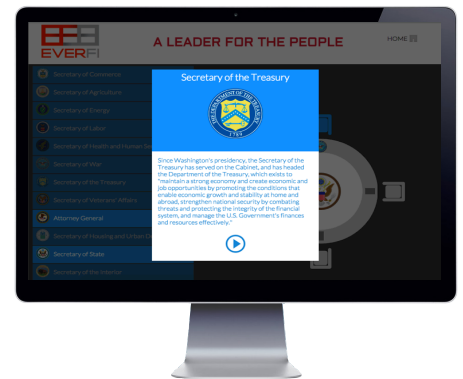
EVERFI

A LEADER FOR THE PEOPLE

HOME

Secretary of Commerce
Secretary of Agriculture
Secretary of Energy
Secretary of Labor
Secretary of Health and Human Se
Secretary of War
Secretary of the Treasury
Secretary of Veterans' Affairs
Attorney General
Secretary of Housing and Urban D
Secretary of State
Secretary of the Interior

Secretary of the Treasury

THE DEPARTMENT OF THE TREASURY 1789

Since Washington's presidency, the Secretary of the Treasury has served on the Cabinet, and has headed the Department of the Treasury, which exists to "maintain a strong economy and create economic and job opportunities by promoting the conditions that enable economic growth and stability at home and abroad, strengthen national security by combating threats and protecting the integrity of the financial system, and manage the U.S. Government's finances and resources effectively."